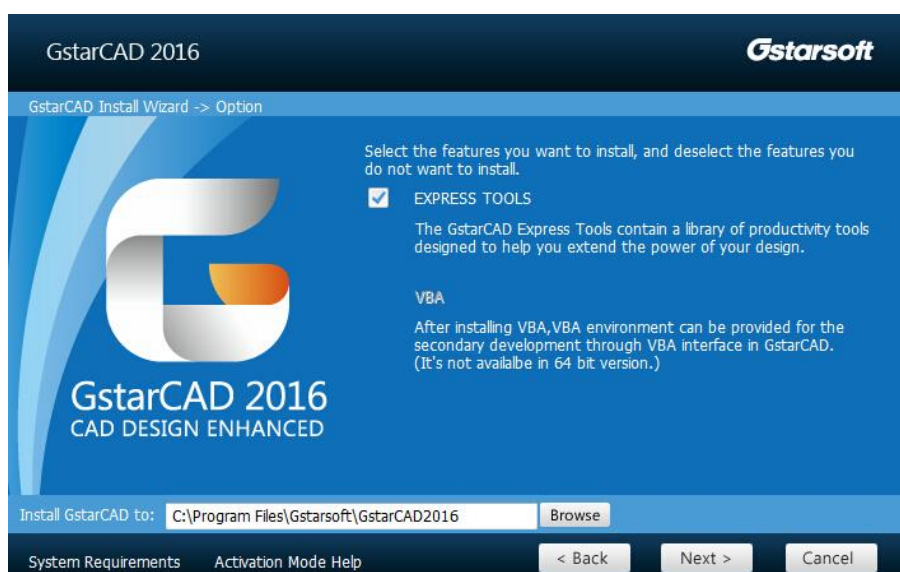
GstarCAD 2016

Gstarsoft

GstarCAD Install Wizard -> Option

Select the features you want to install, and deselect the features you do not want to install.

EXPRESS TOOLS

The GstarCAD Express Tools contain a library of productivity tools designed to help you extend the power of your design.

VBA

After installing VBA,VBA environment can be provided for the secondary development through VBA interface in GstarCAD. (It's not availalbe in 64 bit version.)

GstarCAD 2016
CAD DESIGN ENHANCED

Install GstarCAD to: C:\Program Files\Gstarsoft\GstarCAD2016 Browse

System Requirements Activation Mode Help < Back Next > Cancel